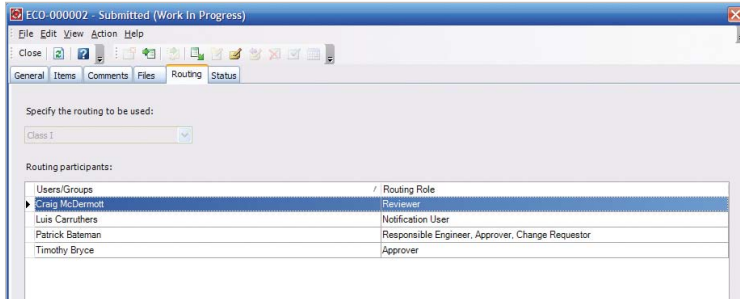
ECO-000002 - Submitted (Work In Progress)

File Edit View Action Help

Close

General | Items | Comments | Files | Routing | Status

Specify the routing to be used:

Class I

Routing participants:

| Users/Groups | / Routing Role |
|---|---|
| Craig McDermott | Reviewer |
| Luis Carruthers | Notification User |
| Patrick Bateman | Responsible Engineer, Approver, Change Requestor |
| Timothy Bryce | Approver |